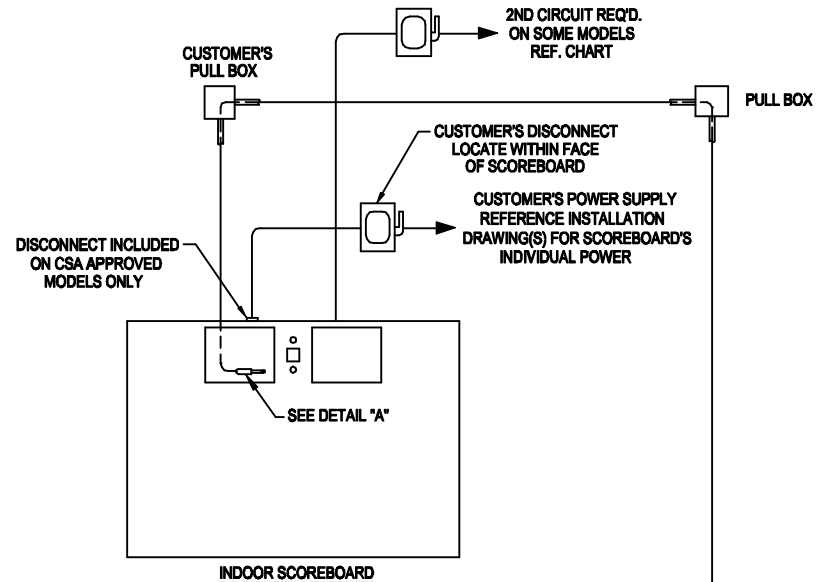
2ND CIRCUIT REQ'D. ON SOME MODELS REF. CHART

CUSTOMER'S PULL BOX

PULL BOX

CUSTOMER'S DISCONNECT LOCATE WITHIN FACE OF SCOREBOARD

CUSTOMER'S POWER SUPPLY REFERENCE INSTALLATION DRAWING(S) FOR SCOREBOARD'S INDIVIDUAL POWER

DISCONNECT INCLUDED ON CSA APPROVED MODELS ONLY

SEE DETAIL "A"

INDOOR SCOREBOARD